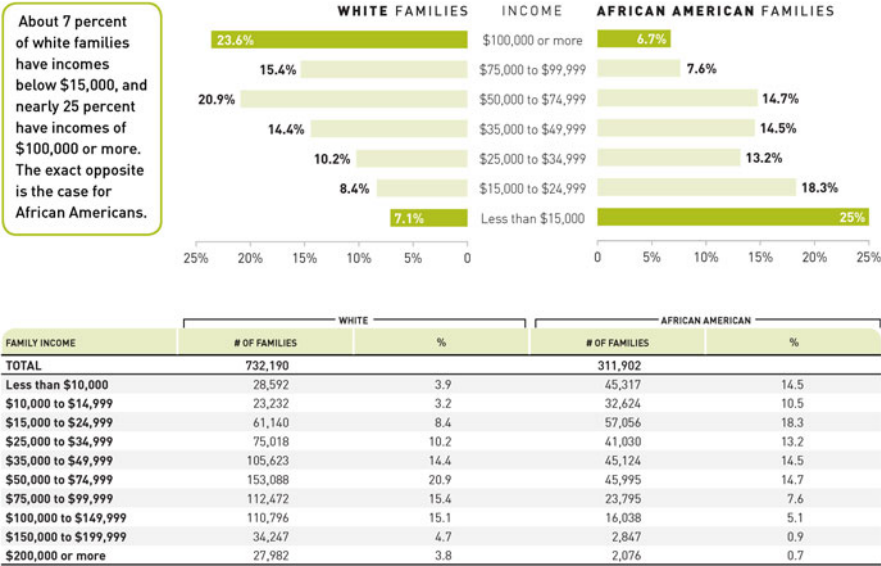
About 7 percent of white families have incomes below $15,000, and nearly 25 percent have incomes of $100,000 or more. The exact opposite is the case for African Americans.

WHITE FAMILIES

INCOME

AFRICAN AMERICAN FAMILIES

23.6% $100,000 or more 6.7%
15.4% $75,000 to $99,999 7.6%
20.9% $50,000 to $74,999 14.7%
14.4% $35,000 to $49,999 14.5%
10.2% $25,000 to $34,999 13.2%
8.4% $15,000 to $24,999 18.3%
7.1% Less than $15,000 25%

25% 20% 15% 10% 5% 0

0 5% 10% 15% 20% 25%

WHITE

AFRICAN AMERICAN

| FAMILY INCOME | # OF FAMILIES | % | # OF FAMILIES | % |
|---|---|---|---|---|
| TOTAL | 732,190 | | 311,902 | |
| Less than $10,000 | 28,592 | 3.9 | 45,317 | 14.5 |
| $10,000 to $14,999 | 23,232 | 3.2 | 32,624 | 10.5 |
| $15,000 to $24,999 | 61,140 | 8.4 | 57,056 | 18.3 |
| $25,000 to $34,999 | 75,018 | 10.2 | 41,030 | 13.2 |
| $35,000 to $49,999 | 105,623 | 14.4 | 45,124 | 14.5 |
| $50,000 to $74,999 | 153,088 | 20.9 | 45,995 | 14.7 |
| $75,000 to $99,999 | 112,472 | 15.4 | 23,795 | 7.6 |
| $100,000 to $149,999 | 110,796 | 15.1 | 16,038 | 5.1 |
| $150,000 to $199,999 | 34,247 | 4.7 | 2,847 | 0.9 |
| $200,000 or more | 27,982 | 3.8 | 2,076 | 0.7 |